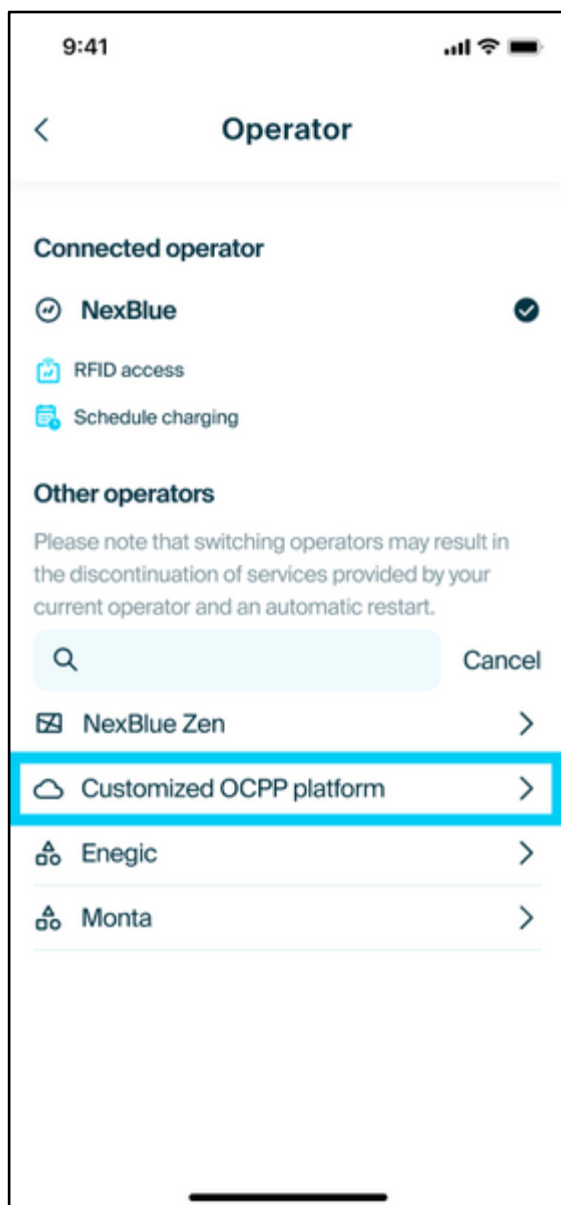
9:41

<

Operator

Connected operator

NexBlue

RFID access

Schedule charging

Other operators

Please note that switching operators may result in the discontinuation of services provided by your current operator and an automatic restart.

Cancel

NexBlue Zen >

Customized OCPP platform >

Enegic >

Monta >